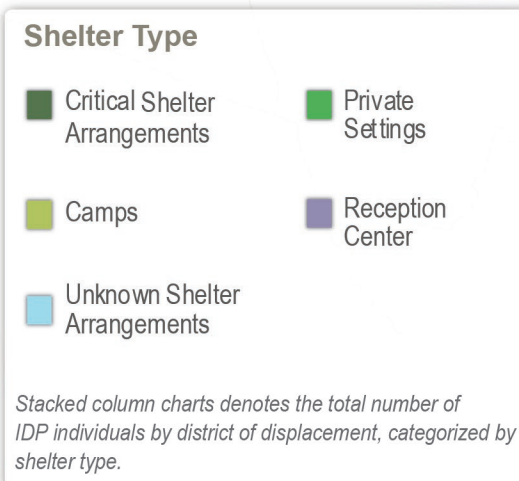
Shelter Type

Critical Shelter Arrangements

Private Settings

Camps

Reception Center

Unknown Shelter Arrangements

Stacked column charts denotes the total number of IDP individuals by district of displacement, categorized by shelter type.